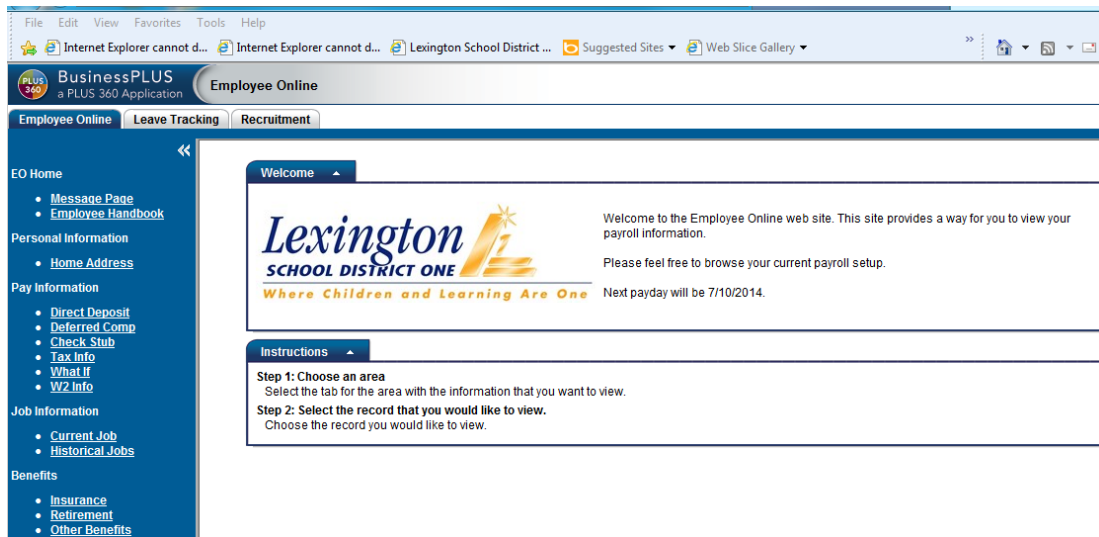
File Edit View Favorites Tools Help

Internet Explorer cannot d... Internet Explorer cannot d... Lexington School District ... Suggested Sites ▾ Web Slice Gallery ▾

»

PLUS 360 BusinessPLUS a PLUS 360 Application

Employee Online

Employee Online | Leave Tracking | Recruitment

«

EO Home

- Message Page
- Employee Handbook

Personal Information

- Home Address

Pay Information

- Direct Deposit
- Deferred Comp
- Check Stub
- Tax Info
- What If
- W2 Info

Job Information

- Current Job
- Historical Jobs

Benefits

- Insurance
- Retirement
- Other Benefits

Welcome ▲

Lexington SCHOOL DISTRICT ONE Where Children and Learning Are One

Welcome to the Employee Online web site. This site provides a way for you to view your payroll information.

Please feel free to browse your current payroll setup.

Next payday will be 7/10/2014.

Instructions ▲

Step 1: Choose an area
Select the tab for the area with the information that you want to view.

Step 2: Select the record that you would like to view.
Choose the record you would like to view.